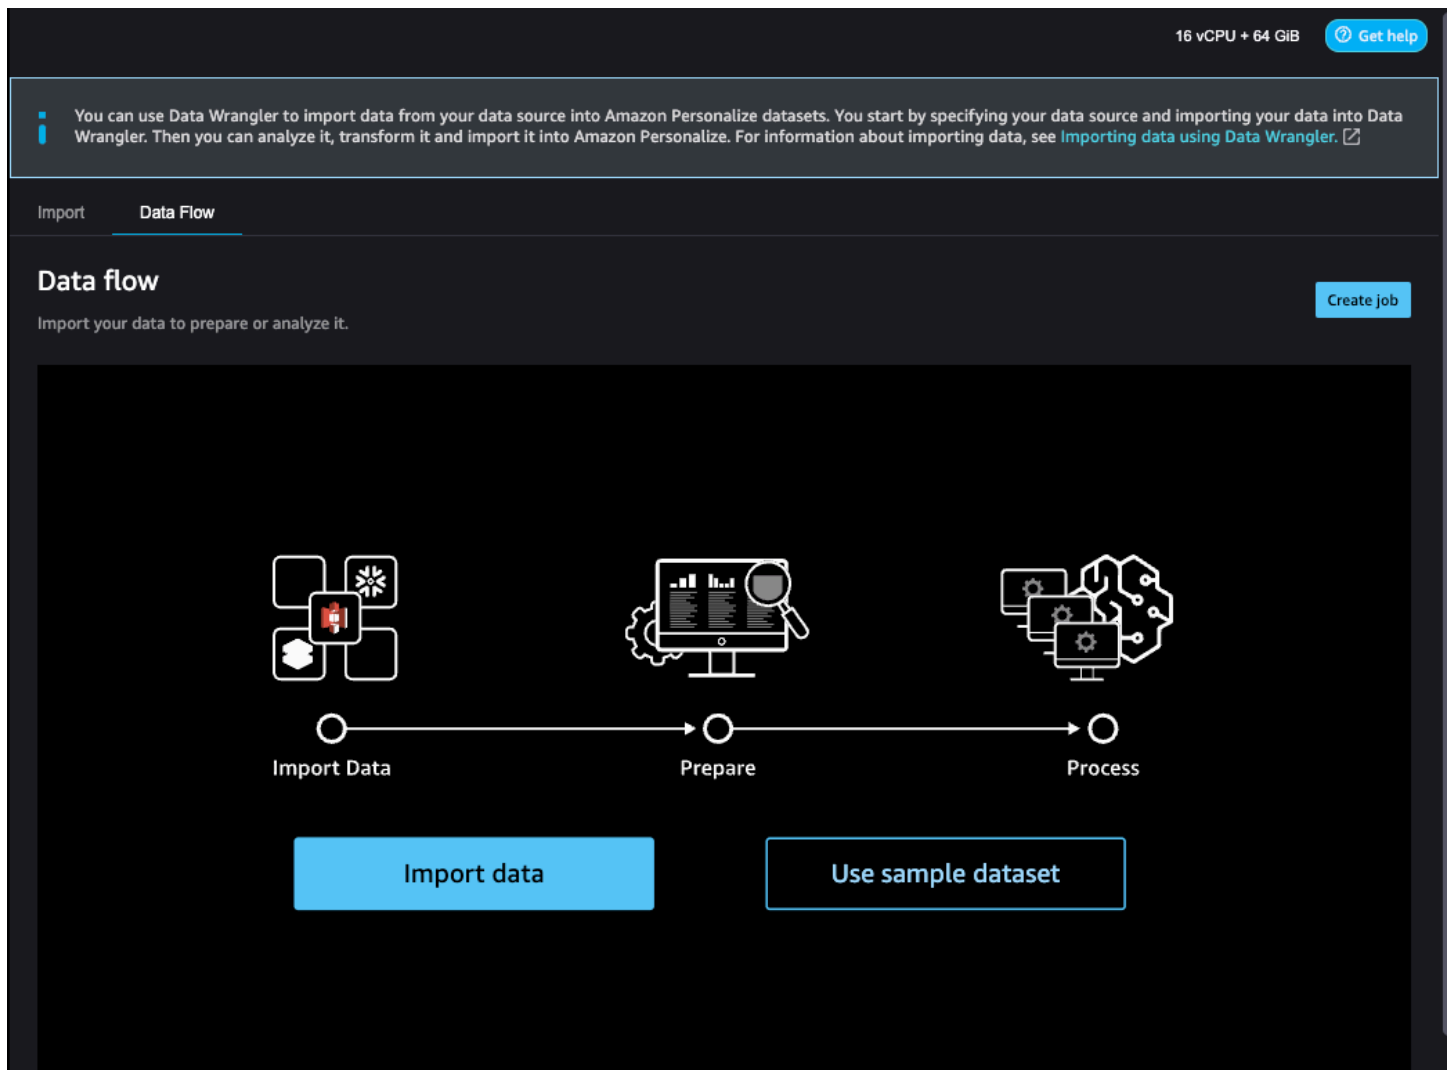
16 vCPU + 64 GiB

Get help

You can use Data Wrangler to import data from your data source into Amazon Personalize datasets. You start by specifying your data source and importing your data into Data Wrangler. Then you can analyze it, transform it and import it into Amazon Personalize. For information about importing data, see Importing data using Data Wrangler.

Import

Data Flow

Data flow

Import your data to prepare or analyze it.

Create job

Import Data

Prepare

Process

Import data

Use sample dataset